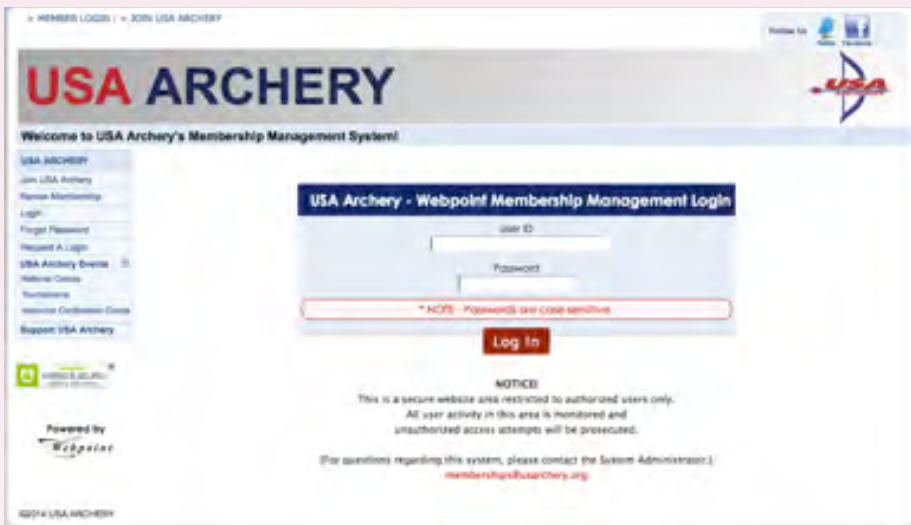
» MEMBER LOGIN | » JOIN USA ARCHERY

Follow Us Twitter Facebook

USA ARCHERY

USA

Welcome to USA Archery's Membership Management System!

USA ARCHERY
Join USA Archery
Renew Membership
Login
Forgot Password
Request A Login
USA Archery Events
National Events
Tournaments
Instructor Certification Classes
Support USA Archery

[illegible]

Powered by
Webpoint

USA Archery - Webpoint Membership Management Login

User ID

Password

* NOTE - Passwords are case sensitive.

Log In

NOTICE!
This is a secure website area restricted to authorized users only.
All user activity in this area is monitored and
unauthorized access attempts will be prosecuted.

(For questions regarding this system, please contact the System Administrator.)
membership@usarchery.org

©2014 USA ARCHERY